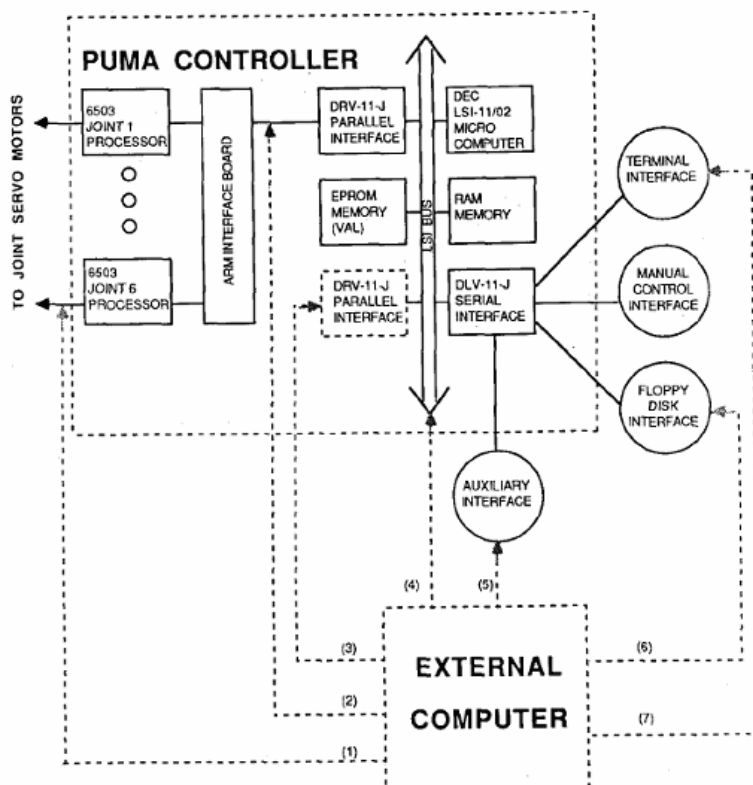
PUMA CONTROLLER

TO JOINT SERVO MOTORS

6503 JOINT 1 PROCESSOR

6503 JOINT 6 PROCESSOR

ARM INTERFACE BOARD

DRV-11-J PARALLEL INTERFACE

DEC LSI-11/02 MICRO COMPUTER

EPROM MEMORY (VAL)

LSI BUS

RAM MEMORY

DRV-11-J PARALLEL INTERFACE

DLV-11-J SERIAL INTERFACE

TERMINAL INTERFACE

MANUAL CONTROL INTERFACE

FLOPPY DISK INTERFACE

AUXILIARY INTERFACE

(4)

(5)

(3)

(6)

(2)

(7)

(1)

EXTERNAL COMPUTER